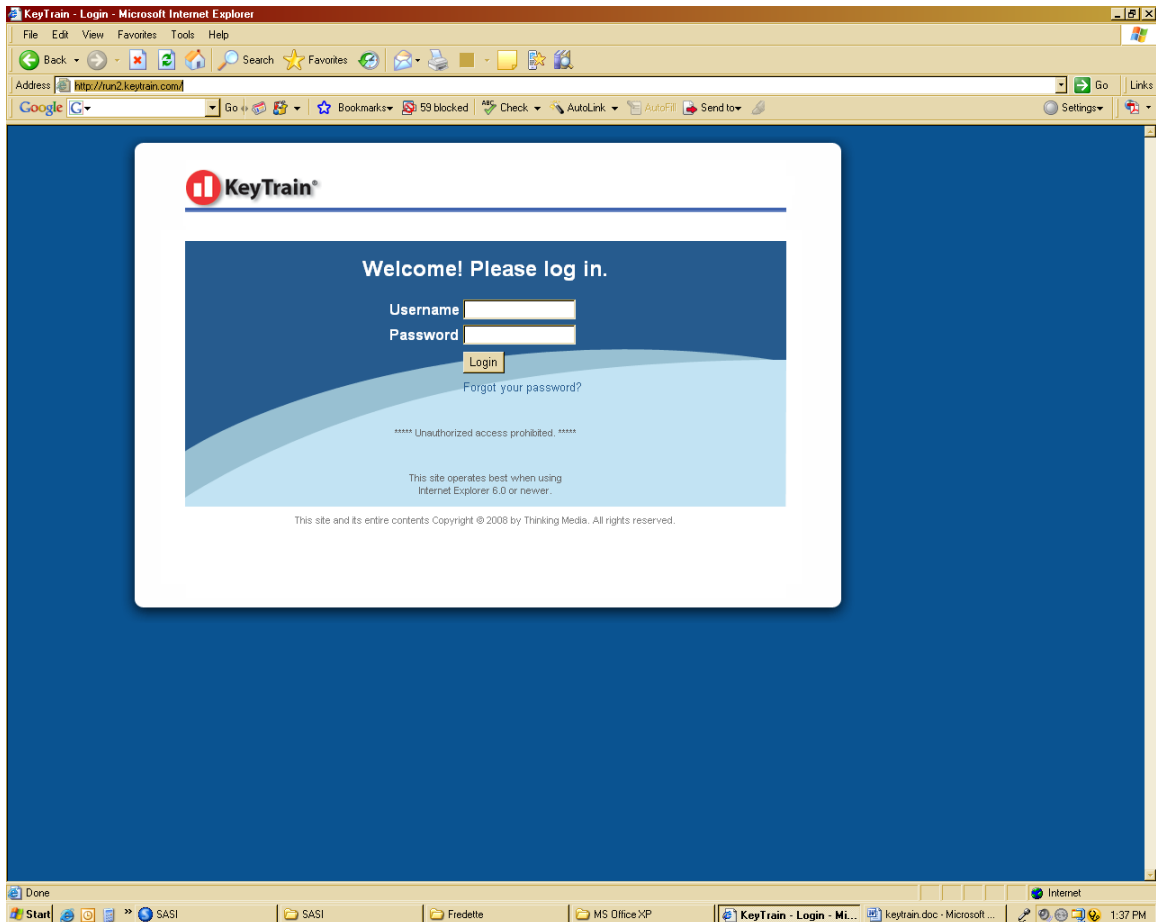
KeyTrain - Login - Microsoft Internet Explorer

File Edit View Favorites Tools Help

Back Search Favorites

Address http://run2.keytrain.com/ Go Links

Google G Go Bookmarks 59 blocked Check AutoLink AutoFill Send to Settings

KeyTrain®

Welcome! Please log in.

Username
Password
Login
Forgot your password?

***** Unauthorized access prohibited. *****

This site operates best when using Internet Explorer 6.0 or newer.

This site and its entire contents Copyright © 2008 by Thinking Media. All rights reserved.

Done Internet

Start SASI SASI Fredette MS Office XP KeyTrain - Login - Mi... keytrain.doc - Microsoft ... 1:37 PM